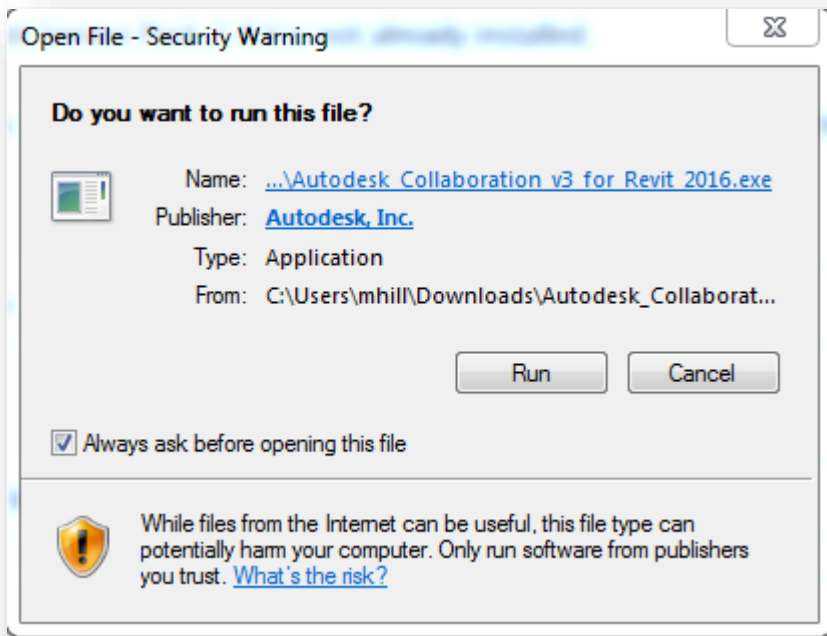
Open File - Security Warning

Do you want to run this file?

Name: ...\Autodesk_Collaboration_v3_for_Revit_2016.exe
Publisher: Autodesk, Inc.
Type: Application
From: C:\Users\mhill\Downloads\Autodesk_Collaborat...

Run
Cancel

Always ask before opening this file

While files from the Internet can be useful, this file type can potentially harm your computer. Only run software from publishers you trust. What's the risk?